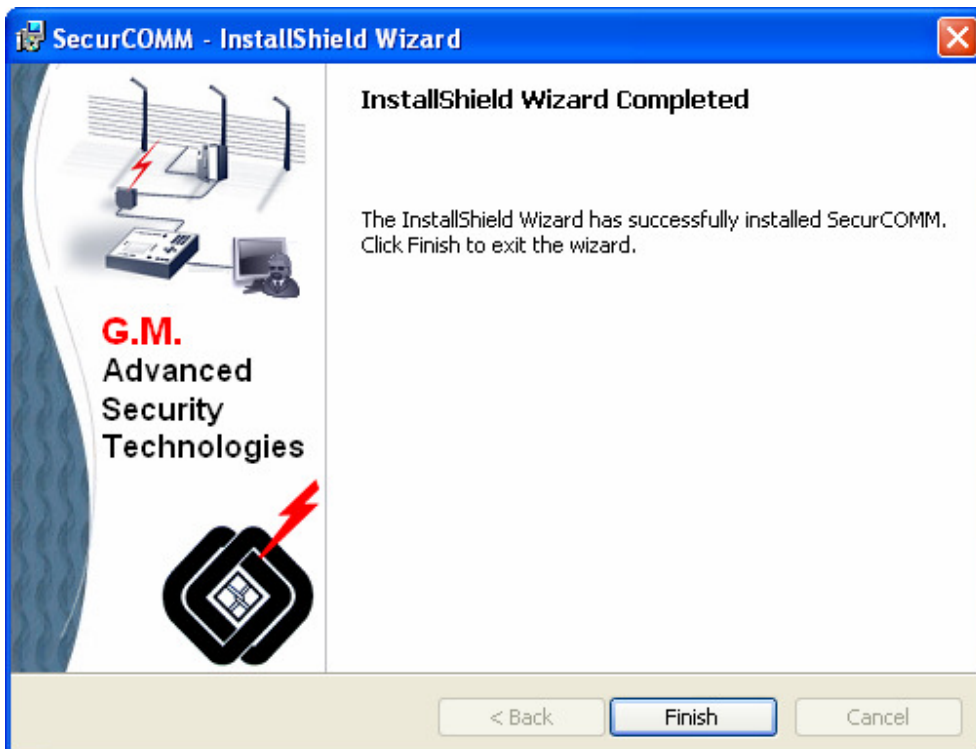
SecurCOMM - InstallShield Wizard

G.M.
Advanced
Security
Technologies

InstallShield Wizard Completed

The InstallShield Wizard has successfully installed SecurCOMM. Click Finish to exit the wizard.

< Back
Finish
Cancel